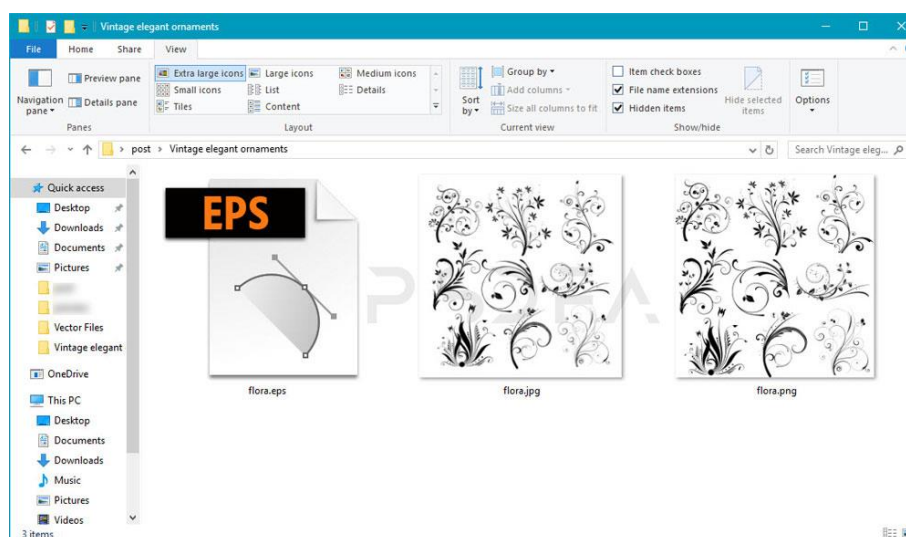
Vintage elegant ornaments

File Home Share View

Navigation pane
Preview pane
Details pane
Panes

Extra large icons
Large icons
Medium icons
Small icons
List
Details
Tiles
Content
Layout

Sort by
Group by
Add columns
Size all columns to fit
Current view

Item check boxes
File name extensions
Hidden items
Hide selected items
Show/hide

Options

post > Vintage elegant ornaments

Search Vintage eleg...

Quick access
Desktop
Downloads
Documents
Pictures
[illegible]
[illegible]
Vector Files
Vintage elegant
OneDrive
This PC
Desktop
Documents
Downloads
Music
Pictures
Videos

EPS

flora.eps
flora.jpg
flora.png

3 items